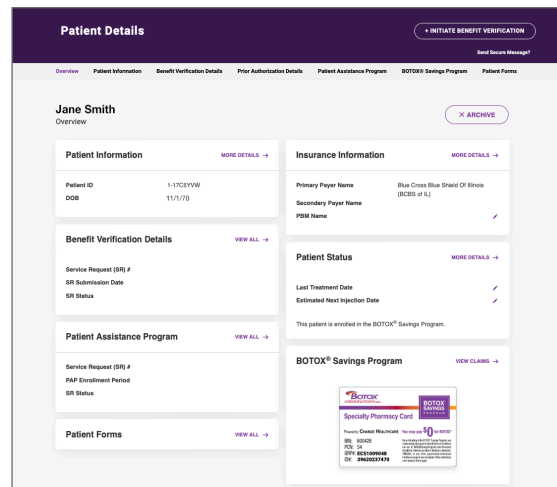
Patient Details

+ INITIATE BENEFIT VERIFICATION

Send Secure Message?

Overview | Patient Information | Benefit Verification Details | Prior Authorization Details | Patient Assistance Program | BOTOX® Savings Program | Patient Forms

Jane Smith
Overview

× ARCHIVE

Patient Information
MORE DETAILS →

Patient ID 1-17C5YVW
DOB 11/1/70

Benefit Verification Details
VIEW ALL →

Service Request (SR) #
SR Submission Date
SR Status

Patient Assistance Program
VIEW ALL →

Service Request (SR) #
PAP Enrollment Period
SR Status

Patient Forms
VIEW ALL →

Insurance Information
MORE DETAILS →

Primary Payer Name Blue Cross Blue Shield Of Illinois (BCBS of IL)
Secondary Payer Name
PBM Name

Patient Status
MORE DETAILS →

Last Treatment Date
Estimated Next Injection Date

This patient is enrolled in the BOTOX® Savings Program.

BOTOX® Savings Program
VIEW CLAIMS →

Botox
BOTOX SAVINGS PROGRAM
Specialty Pharmacy Card
Powered by CHANGE HEALTHCARE You may pay $0 for BOTOX®
BIN: 600426
PCN: 54
GRP#: EC51009048
ID#: 39620237470
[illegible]